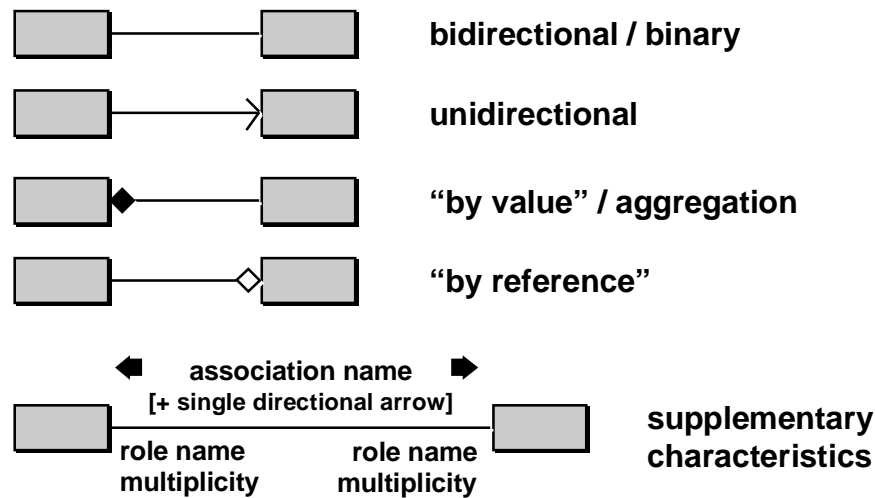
bidirectional / binary

unidirectional

“by value” / aggregation

“by reference”

association name
[+ single directional arrow]

role name
multiplicity

role name
multiplicity

supplementary characteristics